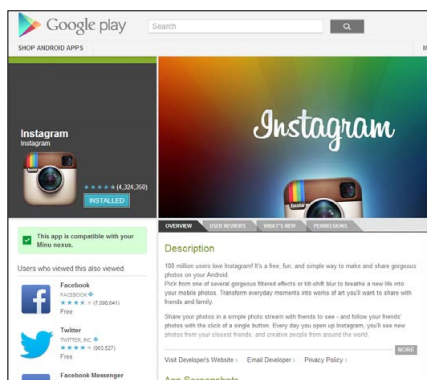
Google play

Search

SHOP ANDROID APPS

Instagram
Instagram

★★★★★ (4,324,360)

INSTALLED

Instagram

This app is compatible with your Minu nexus.

Users who viewed this also viewed

Facebook
FACEBOOK
★★★★ (7,090,641)
Free

Twitter
TWITTER, INC
★★★★ (963,527)
Free

Facebook Messenger

OVERVIEW | USER REVIEWS | WHAT'S NEW | PERMISSIONS

Description

100 million users love Instagram! It's a free, fun, and simple way to make and share gorgeous photos on your Android.
Pick from one of several gorgeous filtered effects or tilt-shift blur to breathe a new life into your mobile photos. Transform everyday moments into works of art you'll want to share with friends and family.

Share your photos in a simple photo stream with friends to see - and follow your friends' photos with the click of a single button. Every day you open up Instagram, you'll see new photos from your closest friends, and creative people from around the world.

MORE

Visit Developer's Website › Email Developer › Privacy Policy ›

App Screenshots